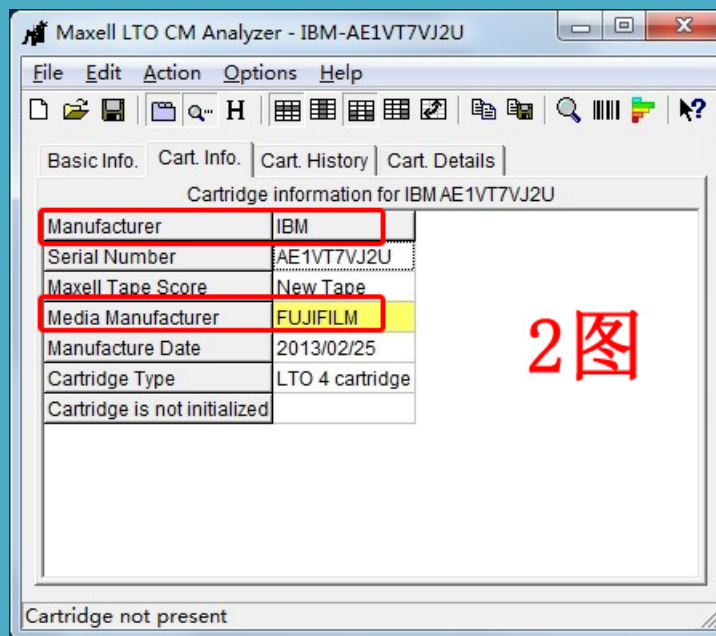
Maxell LTO CM Analyzer - IBM-AE1VT7VJ2U

File Edit Action Options Help

H

Basic Info. Cart. Info. Cart. History Cart. Details

Cartridge information for IBM AE1VT7VJ2U

| | |
|---|---|
| Manufacturer | IBM |
| Serial Number | AE1VT7VJ2U |
| Maxell Tape Score | New Tape |
| Media Manufacturer | FUJIFILM |
| Manufacture Date | 2013/02/25 |
| Cartridge Type | LTO 4 cartridge |
| Cartridge is not initialized | |

2图

Cartridge not present